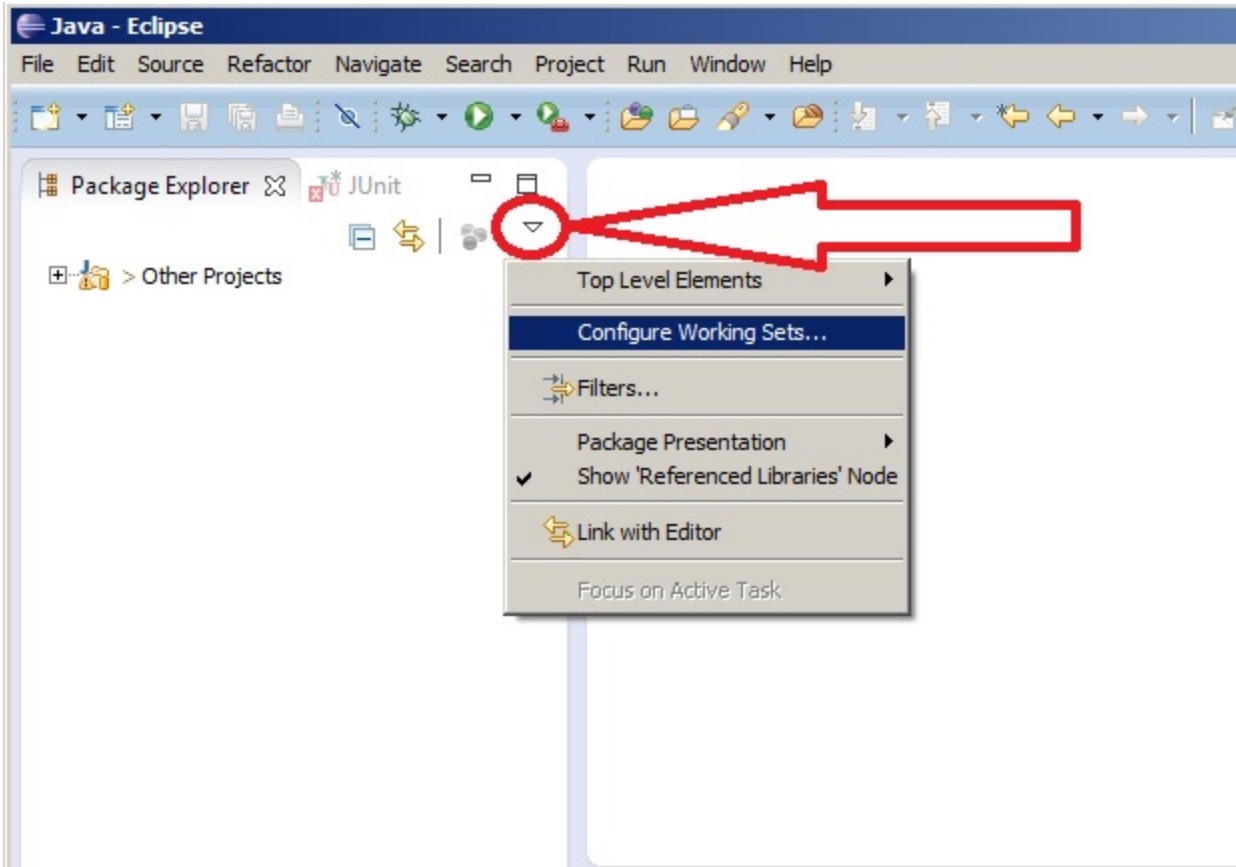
Java - Eclipse

File Edit Source Refactor Navigate Search Project Run Window Help

Package Explorer JUnit

> Other Projects

Top Level Elements
Configure Working Sets...
Filters...
Package Presentation
Show 'Referenced Libraries' Node
Link with Editor
Focus on Active Task